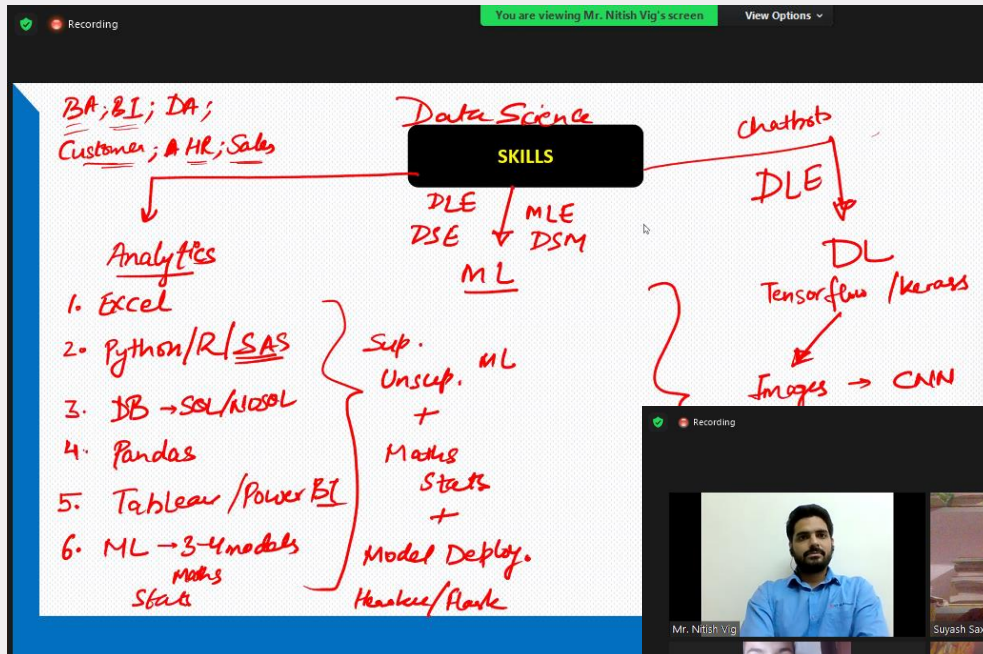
Recording

You are viewing Mr. Nitish Vig's screen

View Options

BA; BI; DA;
Customer; A HR; Sales

Data Science

SKILLS

Chatbots

DLE

DLE
DSE

MLE
DSM

ML

DL

Tensorflow / Keras

Images → CNN

Analytics

1. Excel
2. Python / R / SAS
3. DB → SQL / NoSQL
4. Pandas
5. Tableau / Power BI
6. ML → 3-4 models
Maths
Stats

Sup.
Unsup. ML
+
Maths
Stats
+
Model Deploy.
Heroku / Flask

Recording

Mr. Nitish Vig

Suyash Sax